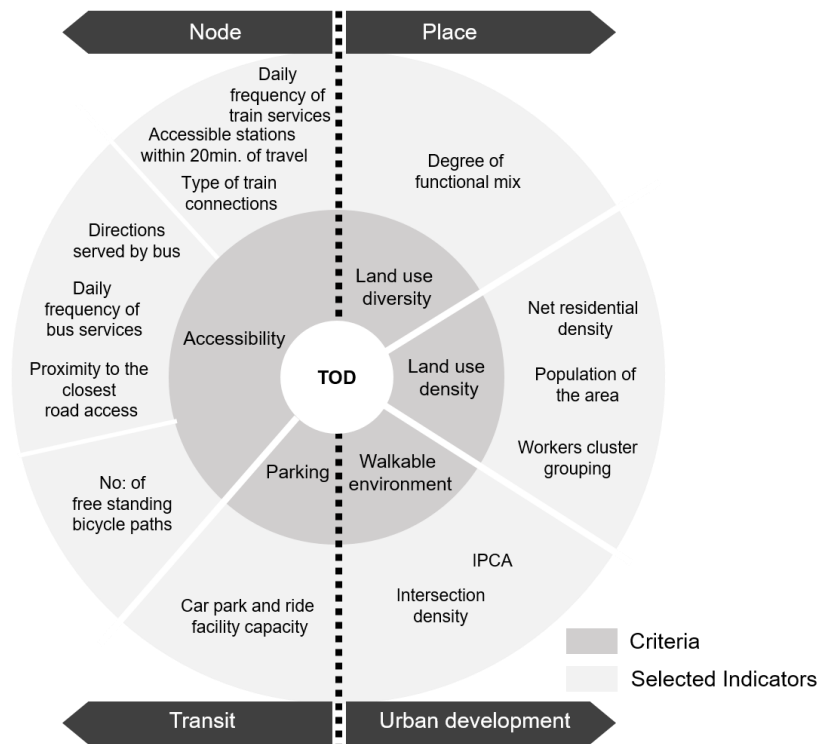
Node

Place

Daily frequency of train services

Accessible stations within 20min. of travel

Type of train connections

Degree of functional mix

Directions served by bus

Daily frequency of bus services

Proximity to the closest road access

Land use diversity

Accessibility

TOD

Land use density

Net residential density

Population of the area

Workers cluster grouping

No: of free standing bicycle paths

Parking

Walkable environment

IPCA

Intersection density

Car park and ride facility capacity

Criteria

Selected Indicators

Transit

Urban development